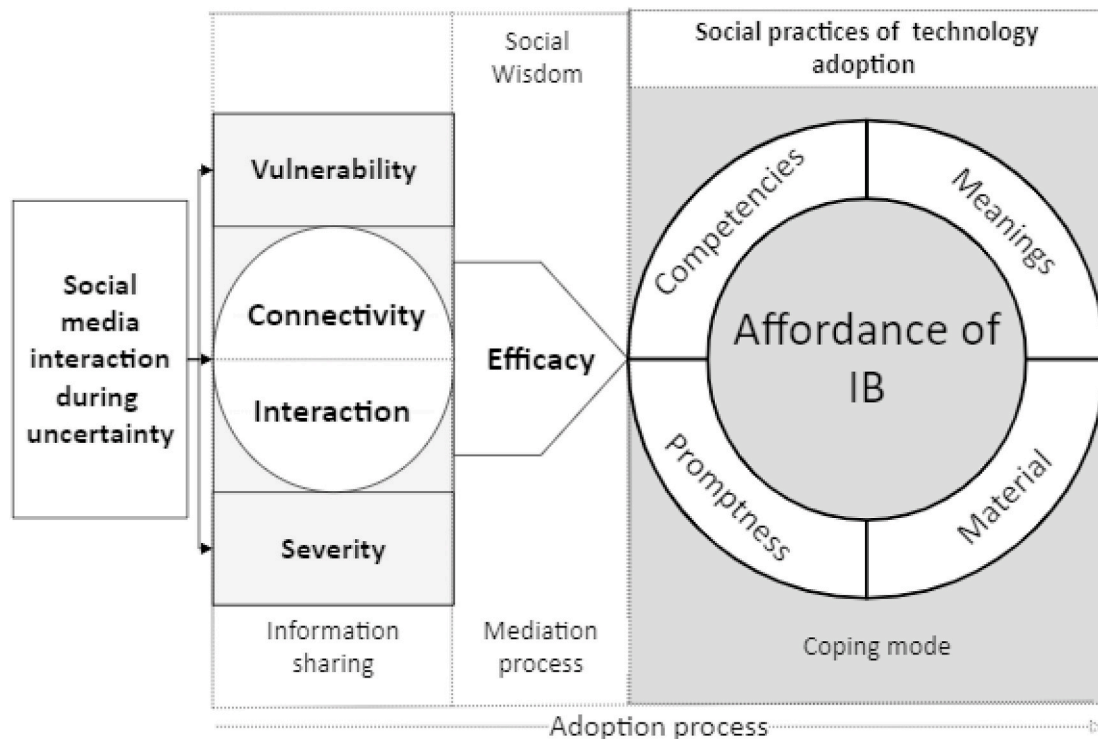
Social Wisdom

Social practices of technology adoption

Social media interaction during uncertainty

Vulnerability

Connectivity

Interaction

Severity

Efficacy

Competencies

Meanings

Affordance of IB

Promptness

Material

Information sharing

Mediation process

Coping mode

Adoption process